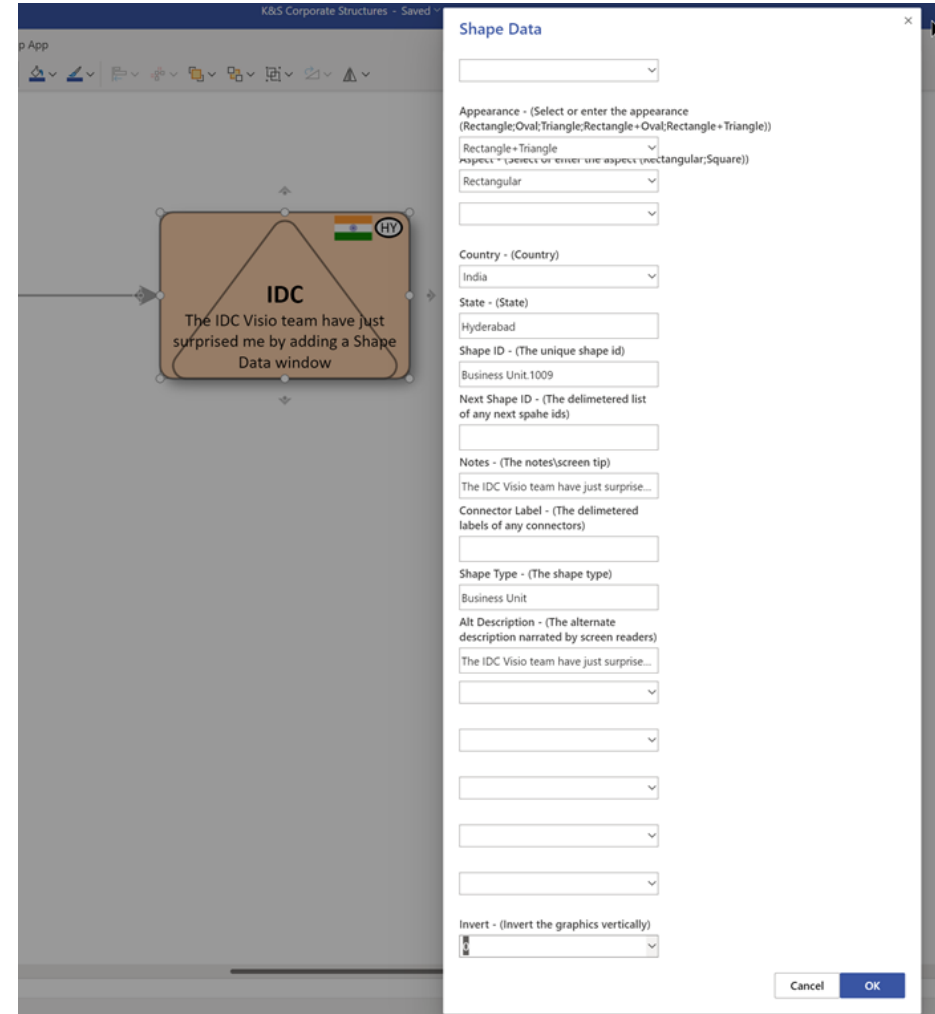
K&S Corporate Structures - Saved

p App

HY

IDC

The IDC Visio team have just surprised me by adding a Shape Data window

Shape Data

×

Appearance - (Select or enter the appearance (Rectangle;Oval;Triangle;Rectangle+Oval;Rectangle+Triangle))

Rectangle+Triangle

Aspect - (Select or enter the aspect (Rectangular;Square))

Rectangular

Country - (Country)

India

State - (State)

Hyderabad

Shape ID - (The unique shape id)

Business Unit.1009

Next Shape ID - (The delimetered list of any next spahe ids)

Notes - (The notes\screen tip)

The IDC Visio team have just surprise...

Connector Label - (The delimetered labels of any connectors)

Shape Type - (The shape type)

Business Unit

Alt Description - (The alternate description narrated by screen readers)

The IDC Visio team have just surprise...

Invert - (Invert the graphics vertically)

0

Cancel

OK